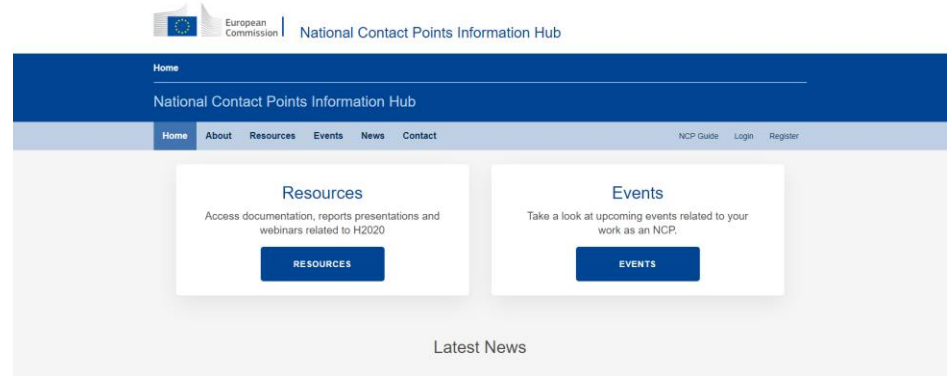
European Commission

National Contact Points Information Hub

Home

National Contact Points Information Hub

Home About Resources Events News Contact

NCP Guide Login Register

Resources

Access documentation, reports presentations and webinars related to H2020

RESOURCES

Events

Take a look at upcoming events related to your work as an NCP.

EVENTS

Latest News